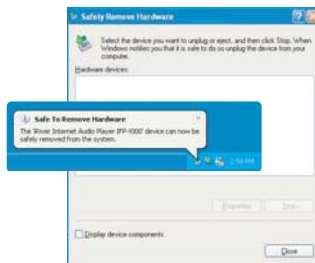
Safety Remove Hardware

Select the device you want to unplug or eject, and then click Stop. When Windows notifies you that it is safe to do so unplug the device from your computer.

Hardware devices:

Safe To Remove Hardware

The 'iRiver Internet Audio Player IFP-1000' device can now be safely removed from the system.

2:50 PM

Properties

Stop

Display device components

Close